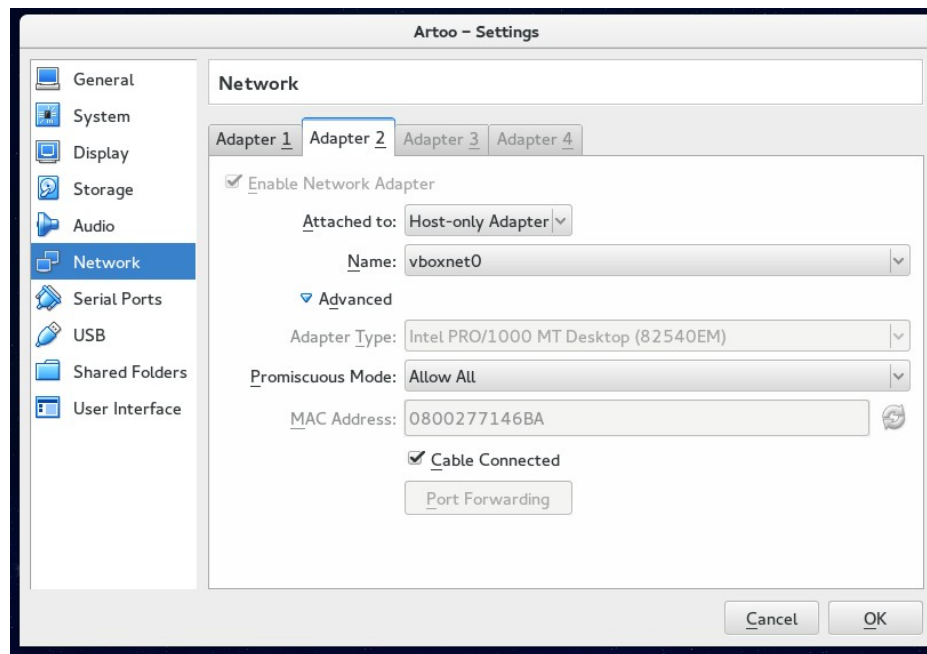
Artoo – Settings

General
System
Display
Storage
Audio
Network
Serial Ports
USB
Shared Folders
User Interface

Network

Adapter 1
Adapter 2
Adapter 3
Adapter 4

Enable Network Adapter

Attached to: Host-only Adapter

Name: vboxnet0

Advanced

Adapter Type: Intel PRO/1000 MT Desktop (82540EM)

Promiscuous Mode: Allow All

MAC Address: 0800277146BA

Cable Connected

Port Forwarding

Cancel
OK